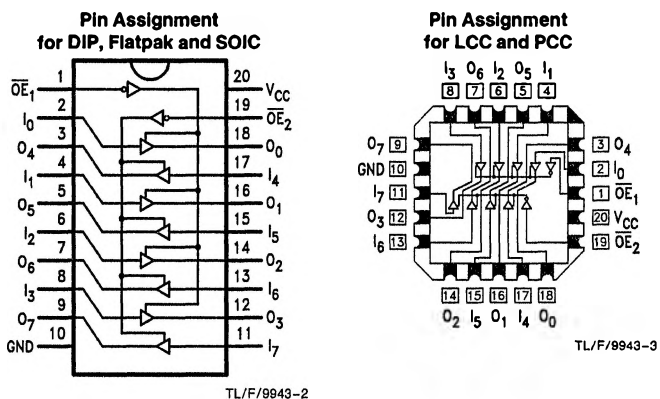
Pin Assignment for DIP, Flatpak and SOIC

$\overline{OE}_1$ 1
$I_0$ 2
$O_4$ 3
$I_1$ 4
$O_5$ 5
$I_2$ 6
$O_6$ 7
$I_3$ 8
$O_7$ 9
GND 10

20 $V_{CC}$
19 $\overline{OE}_2$
18 $O_0$
17 $I_4$
16 $O_1$
15 $I_5$
14 $O_2$
13 $I_6$
12 $O_3$
11 $I_7$

TL/F/9943-2

Pin Assignment for LCC and PCC

$I_3$ 8
$O_6$ 7
$I_2$ 6
$O_5$ 5
$I_1$ 4

$O_7$ 9
GND 10
$I_7$ 11
$O_3$ 12
$I_6$ 13

3 $O_4$
2 $I_0$
1 $\overline{OE}_1$
20 $V_{CC}$
19 $\overline{OE}_2$

14 $O_2$
15 $I_5$
16 $O_1$
17 $I_4$
18 $O_0$

TL/F/9943-3